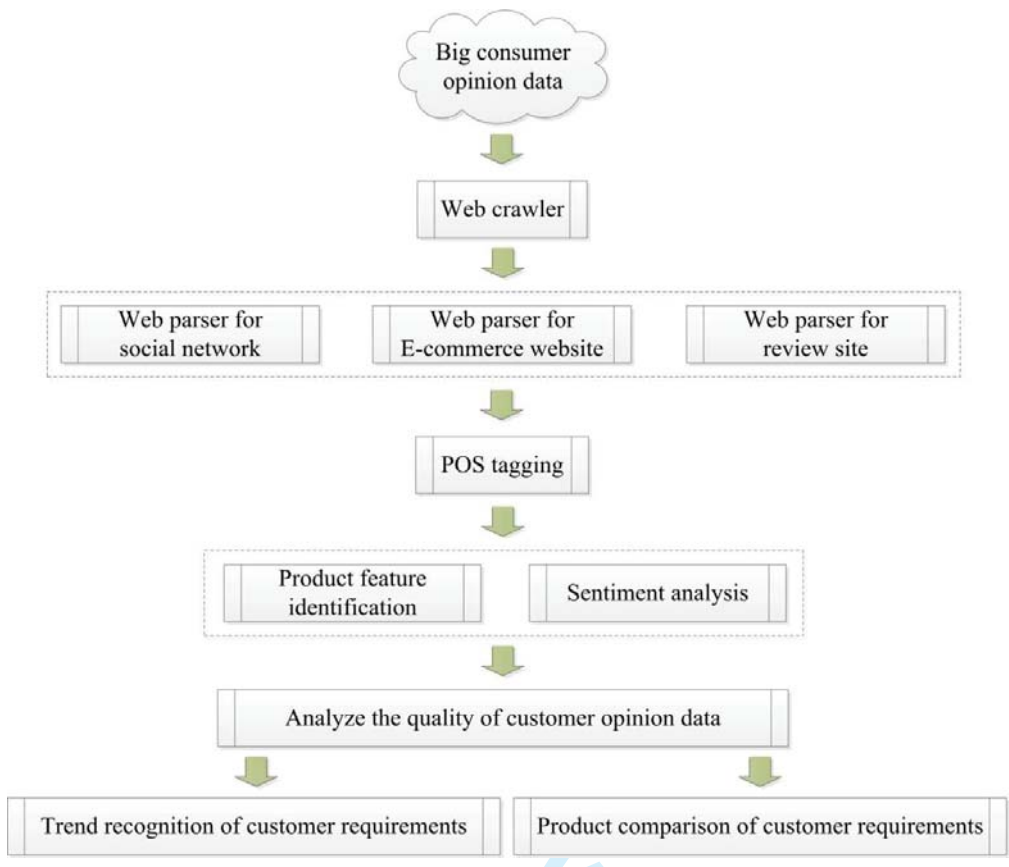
Big consumer opinion data

Web crawler

Web parser for social network

Web parser for E-commerce website

Web parser for review site

POS tagging

Product feature identification

Sentiment analysis

Analyze the quality of customer opinion data

Trend recognition of customer requirements

Product comparison of customer requirements